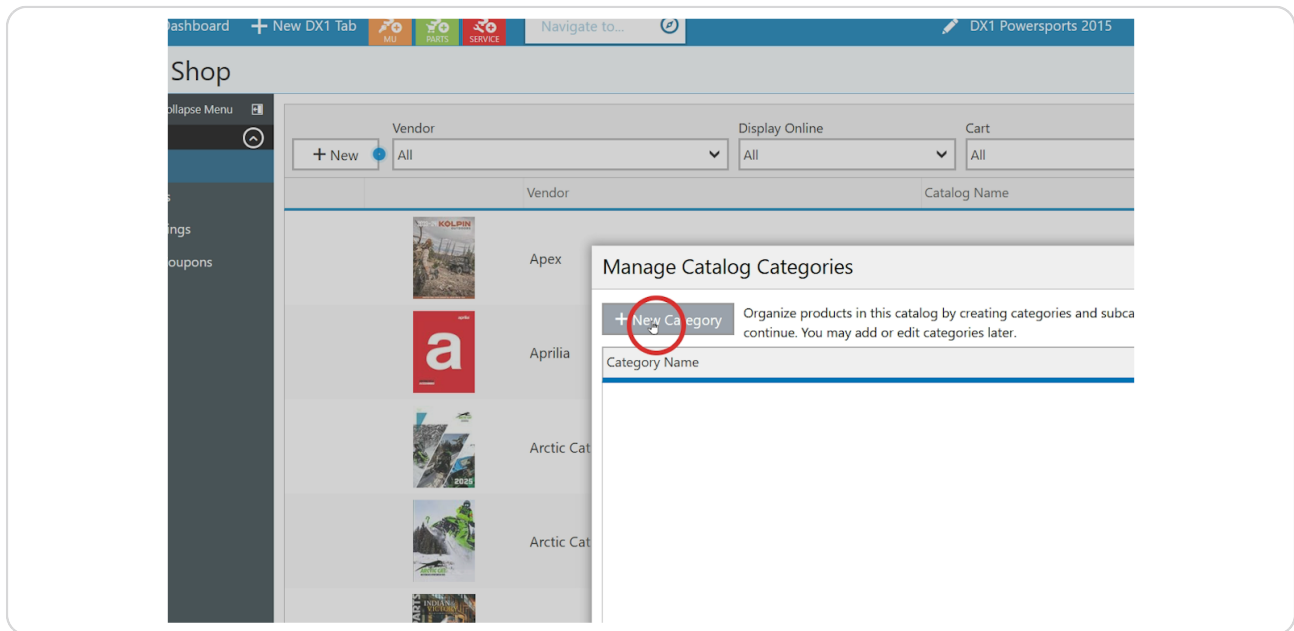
Dashboard + New DX1 Tab MU PARTS SERVICE Navigate to... DX1 Powersports 2015

Shop

ollapse Menu

s
ings
oupons

+ New

Vendor
All

Display Online
All

Cart
All

Vendor | Catalog Name

KOLPIN

Apex

a

Aprilia

2025

Arctic Cat

Arctic Cat

INDIAN

Manage Catalog Categories

+ New Category

Organize products in this catalog by creating categories and subca continue. You may add or edit categories later.

Category Name